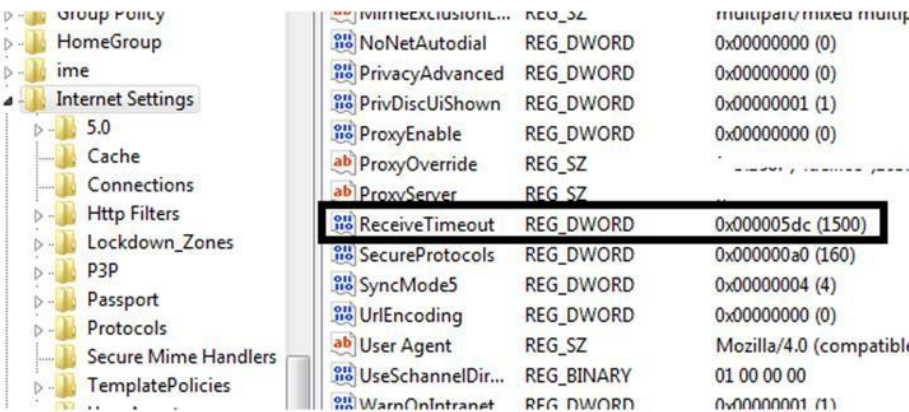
Group Policy
HomeGroup
ime
Internet Settings
5.0
Cache
Connections
Http Filters
Lockdown_Zones
P3P
Passport
Protocols
Secure Mime Handlers
TemplatePolicies

| | | |
|---|---|---|
| MimeExclusionL... | REG_SZ | multipart/mixed multip |
| NoNetAutodial | REG_DWORD | 0x00000000 (0) |
| PrivacyAdvanced | REG_DWORD | 0x00000000 (0) |
| PrivDiscUiShown | REG_DWORD | 0x00000001 (1) |
| ProxyEnable | REG_DWORD | 0x00000000 (0) |
| ProxyOverride | REG_SZ | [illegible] |
| ProxyServer | REG_SZ | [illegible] |
| ReceiveTimeout | REG_DWORD | 0x000005dc (1500) |
| SecureProtocols | REG_DWORD | 0x000000a0 (160) |
| SyncMode5 | REG_DWORD | 0x00000004 (4) |
| UrlEncoding | REG_DWORD | 0x00000000 (0) |
| User Agent | REG_SZ | Mozilla/4.0 (compatible |
| UseSchannelDir... | REG_BINARY | 01 00 00 00 |
| WarnOnIntranet | REG_DWORD | 0x00000001 (1) |